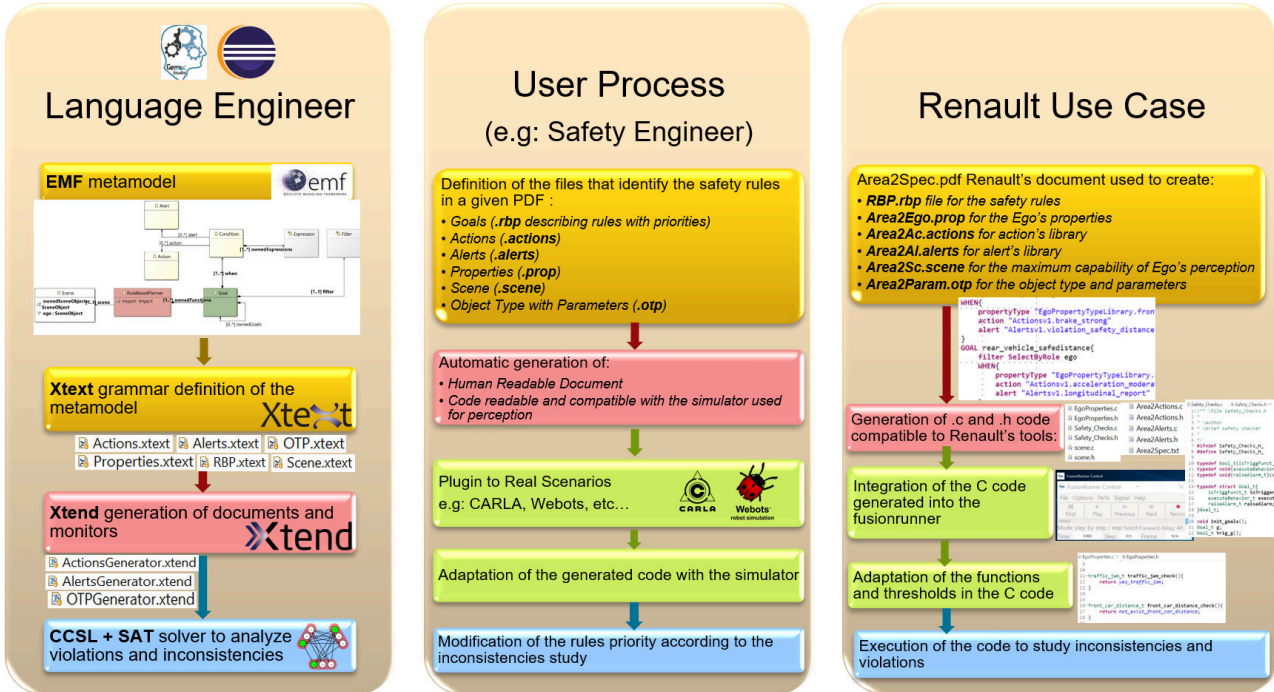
Gemoc Studio

Language Engineer

EMF metamodel

emf ECLIPSE MODELING FRAMEWORK

Alert
[0..*] alert
Condition
[0..*] action
[1..*] ownedExpressions
Expression
Filter
Action
[1..1] when
Scene
ownedSceneObjects: SceneObject
SceneObject
ego : SceneObject
RuleBasedPlanner
[0..*] import : Import
[1..*] ownedFunctions
Goal
[1..1] filter
[0..*] ownedGoals

Xtext grammar definition of the metamodel

Xtext

Actions.xtext Alerts.xtext OTP.xtext
Properties.xtext RBP.xtext Scene.xtext

Xtend generation of documents and monitors

Xtend

ActionsGenerator.xtend
AlertsGenerator.xtend
OTPGenerator.xtend

CCSL + SAT solver to analyze violations and inconsistencies

User Process
(e.g: Safety Engineer)

Definition of the files that identify the safety rules in a given PDF :
• Goals (.rbp describing rules with priorities)
• Actions (.actions)
• Alerts (.alerts)
• Properties (.prop)
• Scene (.scene)
• Object Type with Parameters (.otp)

Automatic generation of:
• Human Readable Document
• Code readable and compatible with the simulator used for perception

Plugin to Real Scenarios
e.g: CARLA, Webots, etc…

CARLA

Webots robot simulation

Adaptation of the generated code with the simulator

Modification of the rules priority according to the inconsistencies study

Renault Use Case

Area2Spec.pdf Renault's document used to create:
• RBP.rbp file for the safety rules
• Area2Ego.prop for the Ego's properties
• Area2Ac.actions for action's library
• Area2Al.alerts for alert's library
• Area2Sc.scene for the maximum capability of Ego's perception
• Area2Param.otp for the object type and parameters

WHEN{
propertyType "EgoPropertyTypeLibrary.fron
action "Actionsv1.brake_strong"
alert "Alertsv1.violation_safety_distance
}
GOAL rear_vehicle_safedistance{
filter SelectByRole ego
WHEN{
propertyType "EgoPropertyTypeLibrary.
action "Actionsv1.acceleration_modera
alert "Alertsv1.longitudinal_report"

Generation of .c and .h code compatible to Renault's tools:

EgoProperties.c
EgoProperties.h
Safety_Checks.c
Safety_Checks.h
scene.c
scene.h
Area2Actions.c
Area2Actions.h
Area2Alerts.c
Area2Alerts.h
Area2Spec.txt

Integration of the C code generated into the fusionrunner

FusionRunner Control
File Options Parts Signal Help
First Play Previous Next Recon
Mode: step by step / step FusionForward delay
Stop Frame

Adaptation of the functions and thresholds in the C code

traffic_jam_t traffic_jam_check(){
return yes_traffic_jam;
}
front_car_distance_t front_car_distance_check(){
return not_exist_front_car_distance;
}

Execution of the code to study inconsistencies and violations